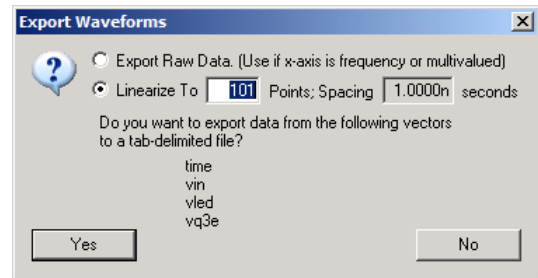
Export Waveforms

Export Raw Data. (Use if x-axis is frequency or multivalued)

Linearize To 101 Points; Spacing 1.0000n seconds

Do you want to export data from the following vectors to a tab-delimited file?

time
vin
vled
vq3e

Yes

No